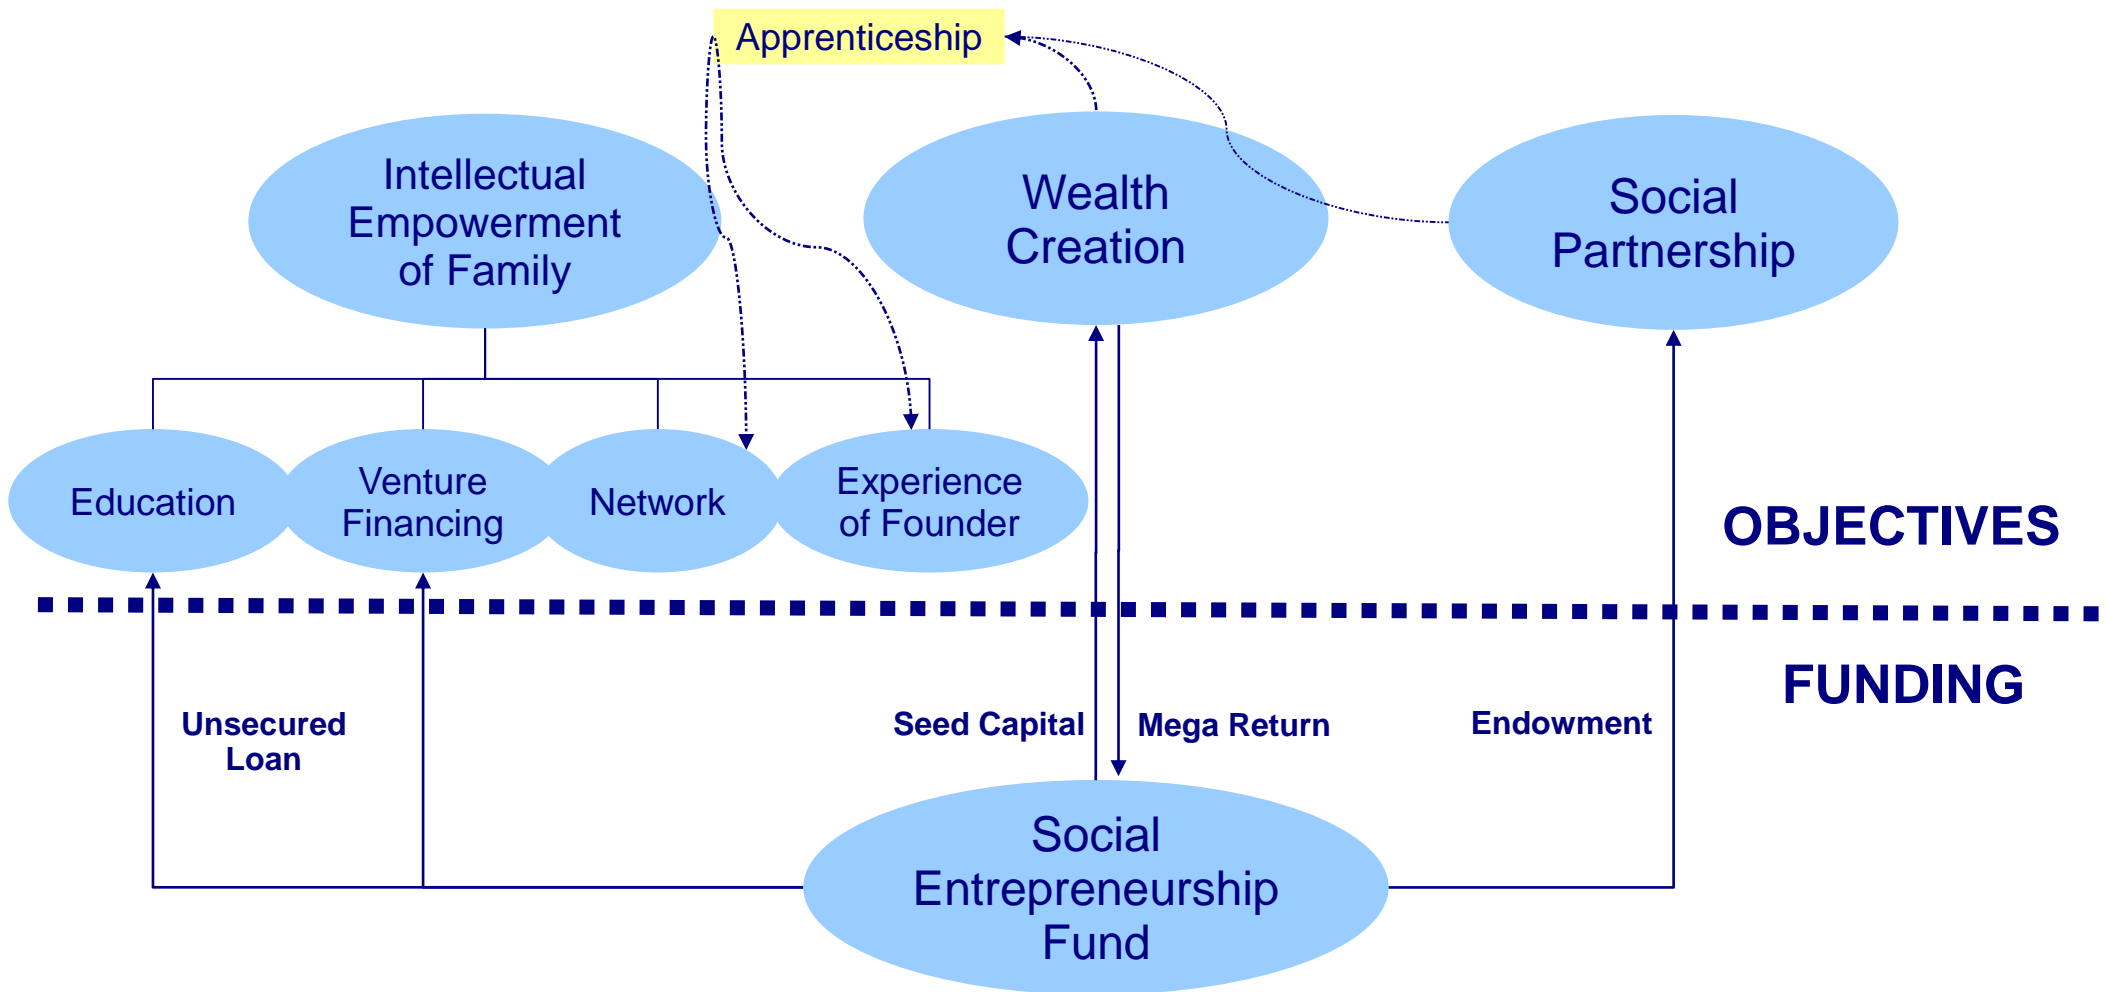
Apprenticeship

Intellectual Empowerment of Family

Wealth Creation

Social Partnership

Education

Venture Financing

Network

Experience of Founder

OBJECTIVES

FUNDING

Unsecured Loan

Seed Capital

Mega Return

Endowment

Social Entrepreneurship Fund